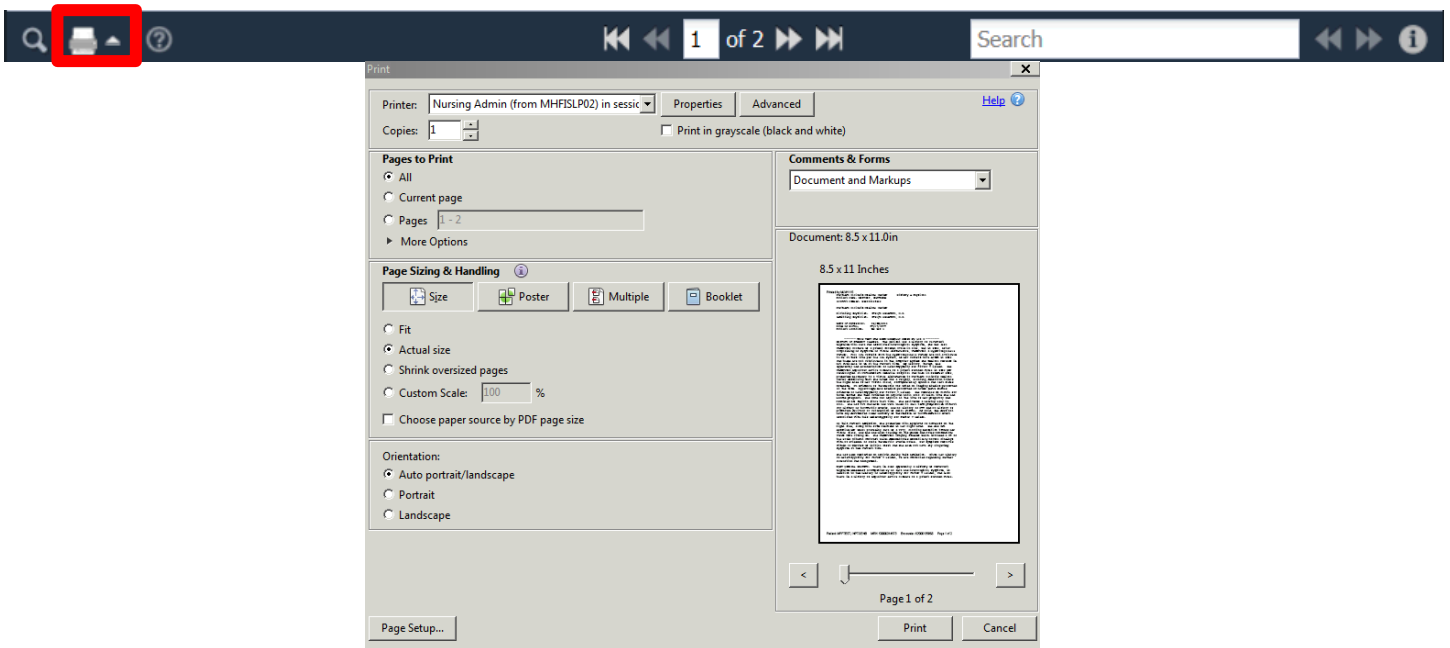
1 of 2

Search

Print

Printer: Nursing Admin (from MHFISLP02) in sessic

Properties

Advanced

Help

Copies: 1

Print in grayscale (black and white)

Pages to Print

All

Current page

Pages 1 - 2

More Options

Comments & Forms

Document and Markups

Document: 8.5 x 11.0in

8.5 x 11 Inches

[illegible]

Page Sizing & Handling

Size

Poster

Multiple

Booklet

Fit

Actual size

Shrink oversized pages

Custom Scale: 100 %

Choose paper source by PDF page size

Orientation:

Auto portrait/landscape

Portrait

Landscape

<

>

Page 1 of 2

Page Setup...

Print

Cancel